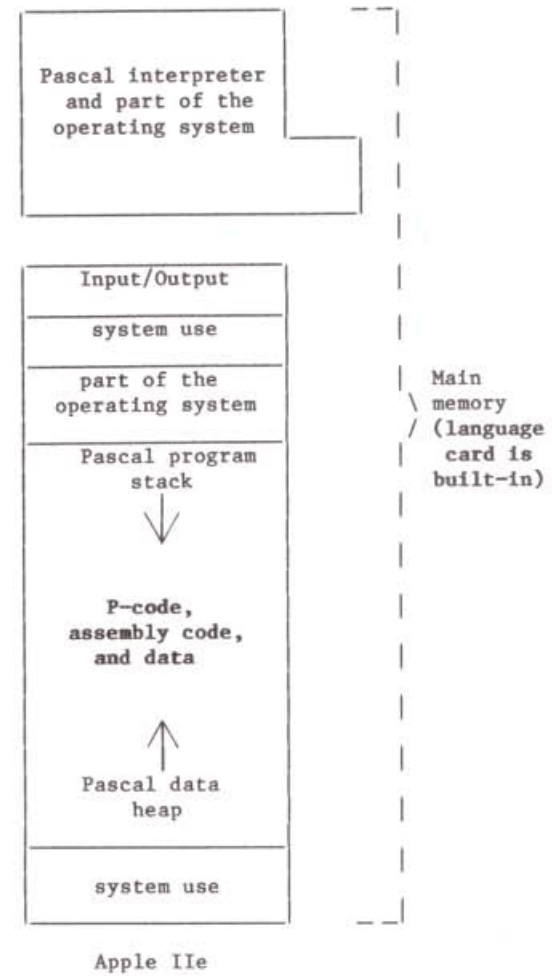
Pascal interpreter and part of the operating system

Input/Output

system use

part of the operating system

Pascal program stack

P-code, assembly code, and data

Pascal data heap

system use

Main memory (language card is built-in)

Apple IIe